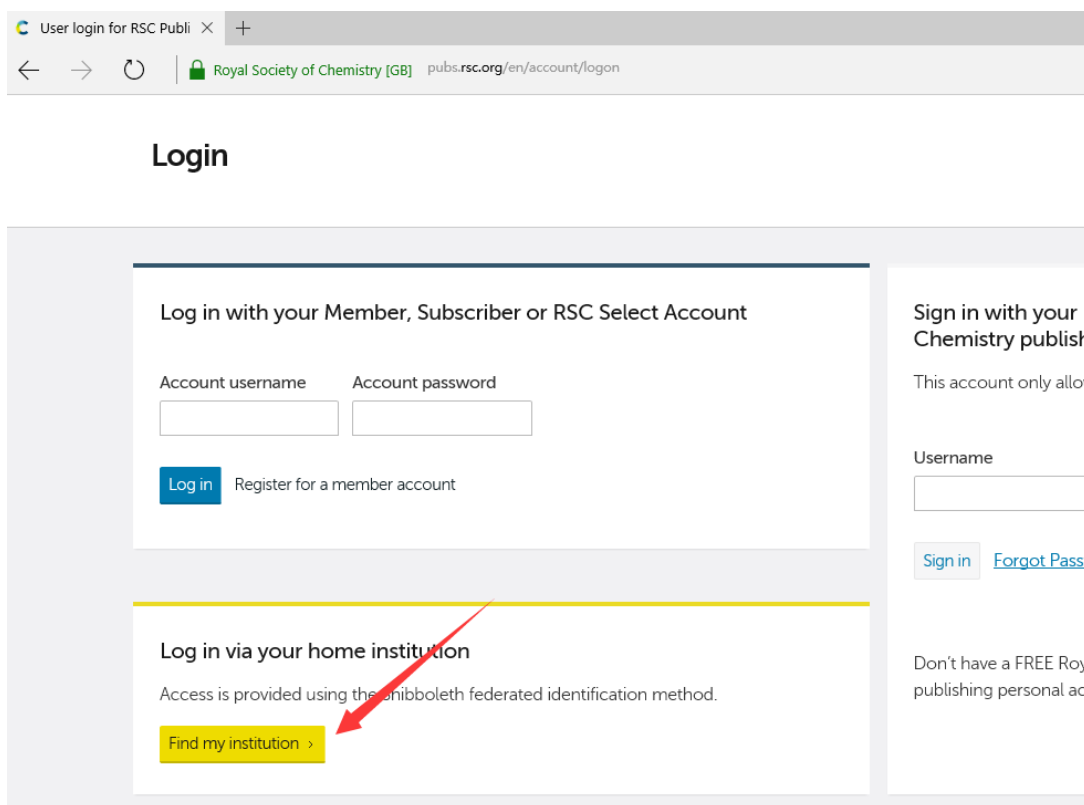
User login for RSC Publi ×   +

Royal Society of Chemistry [GB]   pubs.rsc.org/en/account/logon

Login

Log in with your Member, Subscriber or RSC Select Account

Account username   Account password

Log in   Register for a member account

Log in via your home institution

Access is provided using the Shibboleth federated identification method.

Find my institution ›

Sign in with your
Chemistry publish

This account only allo

Username

Sign in   Forgot Pass

Don't have a FREE Roy
publishing personal ac